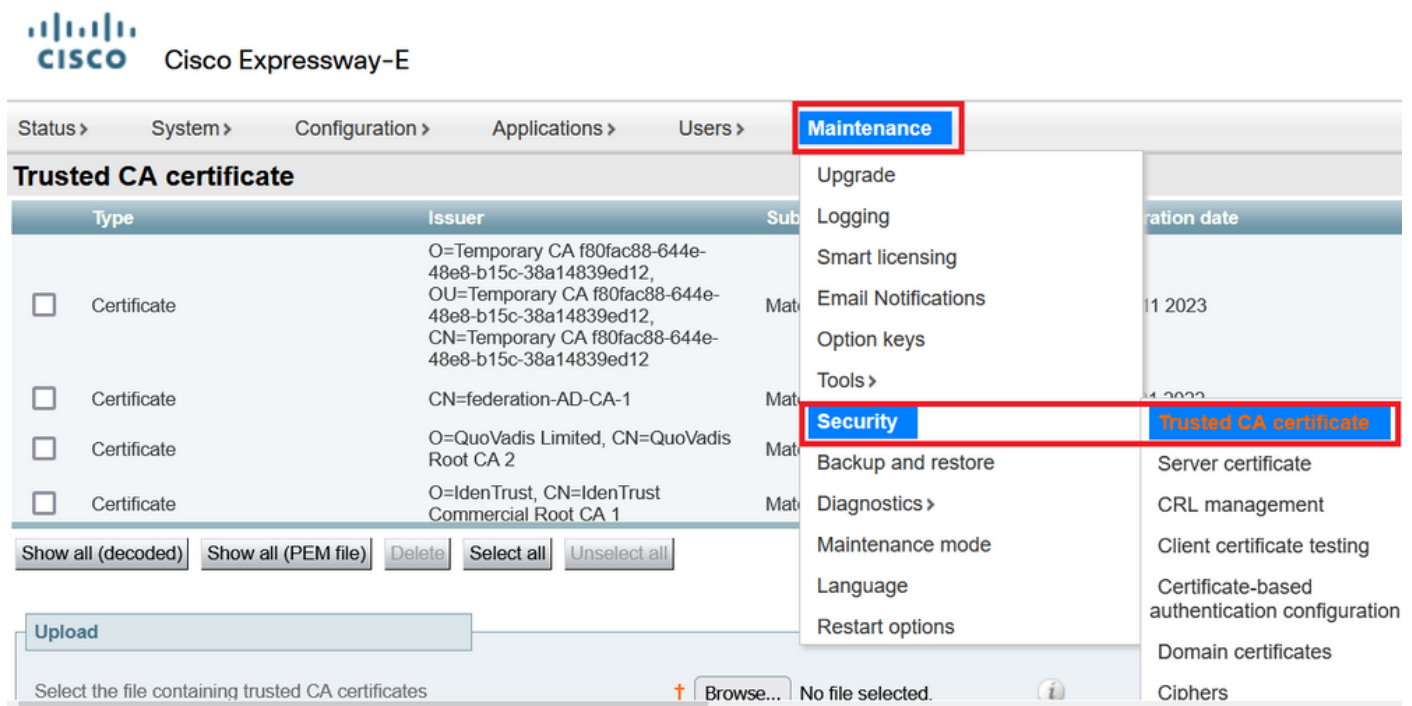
cisco Cisco Expressway-E

Status › System › Configuration › Applications › Users › Maintenance

Trusted CA certificate

| | Type | Issuer | Sub | ration date |
|---|---|---|---|---|
| ☐ | Certificate | O=Temporary CA f80fac88-644e-48e8-b15c-38a14839ed12, OU=Temporary CA f80fac88-644e-48e8-b15c-38a14839ed12, CN=Temporary CA f80fac88-644e-48e8-b15c-38a14839ed12 | Mat | 11 2023 |
| ☐ | Certificate | CN=federation-AD-CA-1 | Mat | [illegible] |
| ☐ | Certificate | O=QuoVadis Limited, CN=QuoVadis Root CA 2 | Mat | |
| ☐ | Certificate | O=IdenTrust, CN=IdenTrust Commercial Root CA 1 | Mat | |

Show all (decoded) Show all (PEM file) Delete Select all Unselect all

Upload

Select the file containing trusted CA certificates † Browse... No file selected.

Upgrade
Logging
Smart licensing
Email Notifications
Option keys
Tools ›
Security
Backup and restore
Diagnostics ›
Maintenance mode
Language
Restart options

Trusted CA certificate
Server certificate
CRL management
Client certificate testing
Certificate-based authentication configuration
Domain certificates
Ciphers